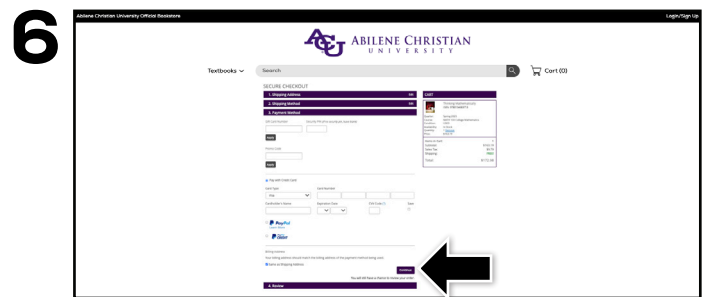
6

Abilene Christian University Official Bookstore

Login/Sign Up

ACU ABILENE CHRISTIAN UNIVERSITY

Textbooks

Search

Cart (0)

SECURE CHECKOUT

1. Shipping Address

Edit

2. Shipping Method

Edit

3. Payment Method

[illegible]

Apply

Promo Code

Apply

Pay with Credit Card

Card Type

Visa

Card Number

Cardholder's Name

Expiration Date

CVV Code

Save

PayPal

Checkout

Billing Address

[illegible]

Same as Shipping Address

Continue

You will still have a chance to review your order.

4. Review

CART

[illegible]

Subtotal

Sales Tax

Shipping

Total